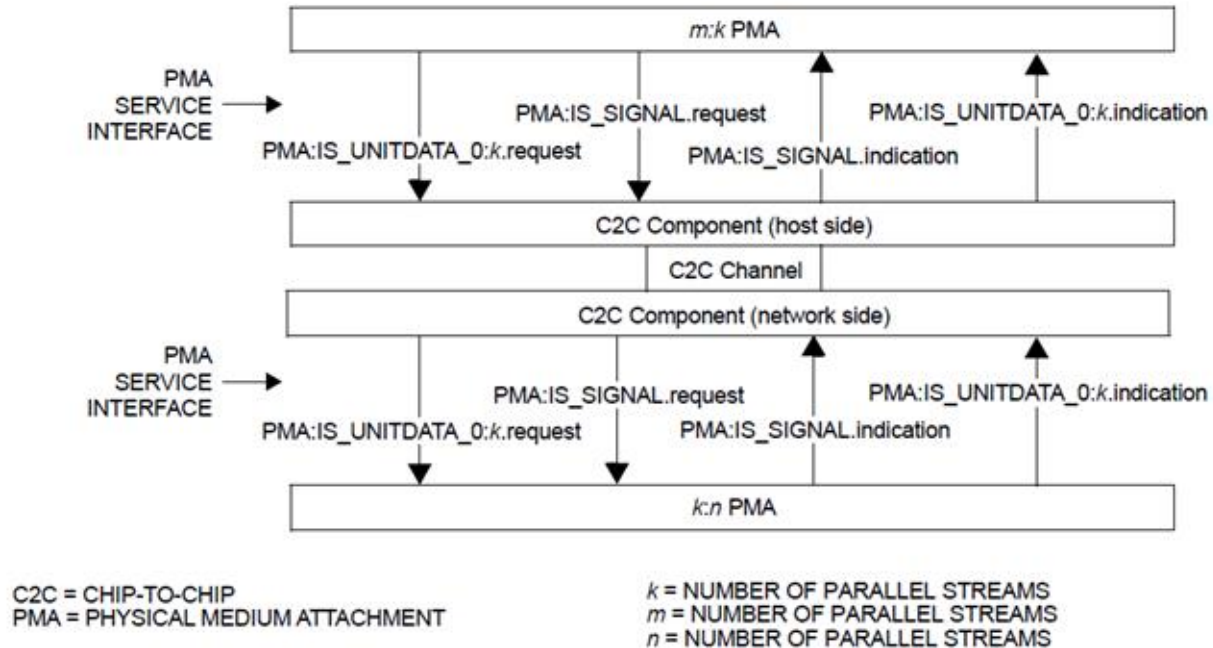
m:k PMA

PMA SERVICE INTERFACE

PMA:IS_SIGNAL.request

PMA:IS_UNITDATA_0:k.indication

PMA:IS_UNITDATA_0:k.request

PMA:IS_SIGNAL.indication

C2C Component (host side)

C2C Channel

C2C Component (network side)

PMA SERVICE INTERFACE

PMA:IS_SIGNAL.request

PMA:IS_UNITDATA_0:k.indication

PMA:IS_UNITDATA_0:k.request

PMA:IS_SIGNAL.indication

k:n PMA

C2C = CHIP-TO-CHIP
PMA = PHYSICAL MEDIUM ATTACHMENT

k = NUMBER OF PARALLEL STREAMS
m = NUMBER OF PARALLEL STREAMS
n = NUMBER OF PARALLEL STREAMS